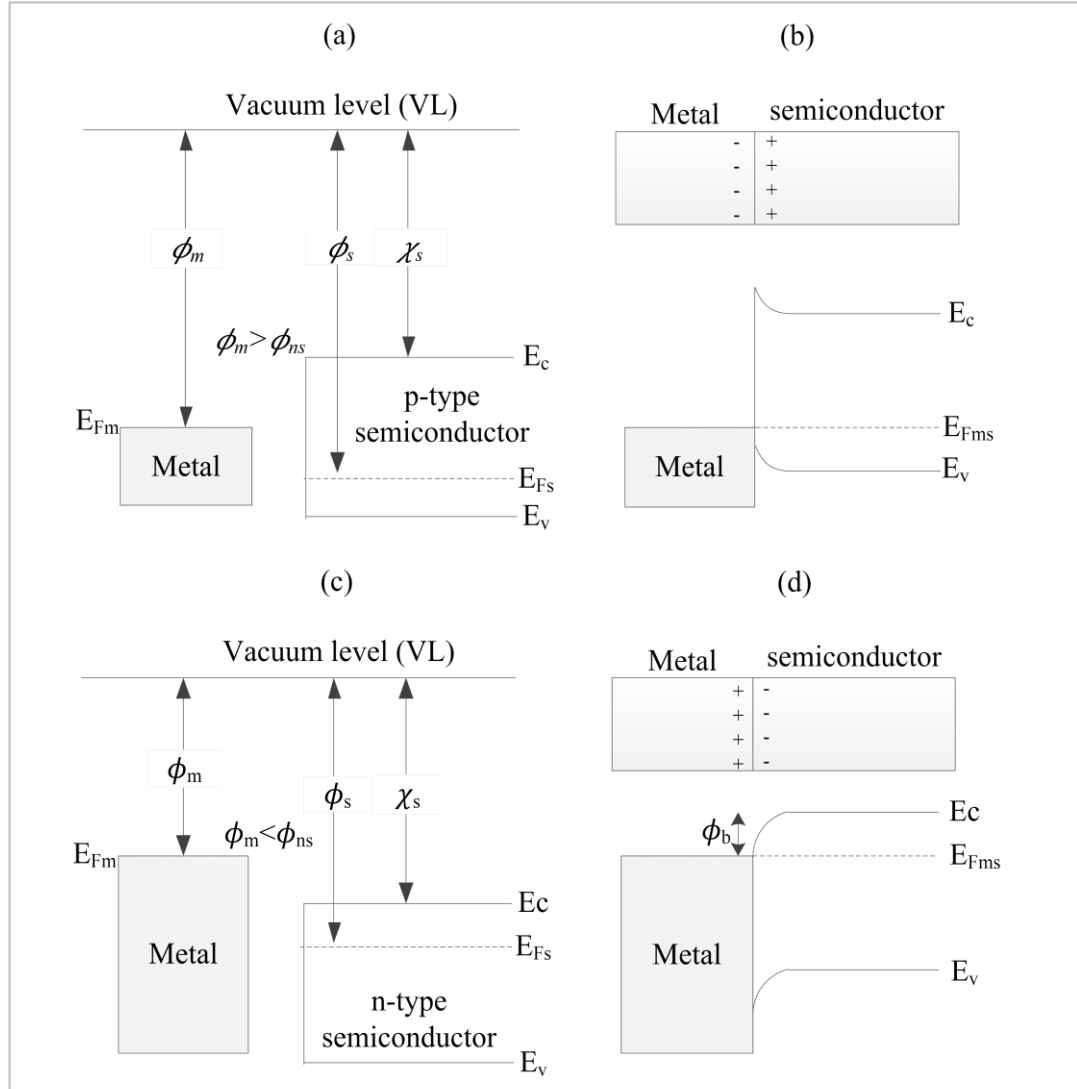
(a)

Vacuum level (VL)

$\phi_m$

$\phi_s$

$\chi_s$

$\phi_m > \phi_{ns}$

$E_c$

p-type semiconductor

$E_{Fm}$

Metal

$E_{Fs}$

$E_v$

(b)

Metal

semiconductor

- +
- +
- +
- +

$E_c$

$E_{Fms}$

Metal

$E_v$

(c)

Vacuum level (VL)

$\phi_m$

$\phi_s$

$\chi_s$

$E_{Fm}$

$\phi_m < \phi_{ns}$

Ec

Metal

$E_{Fs}$

n-type semiconductor

$E_v$

(d)

Metal

semiconductor

+ -
+ -
+ -
+ -

$\phi_b$

Ec

$E_{Fms}$

Metal

$E_v$